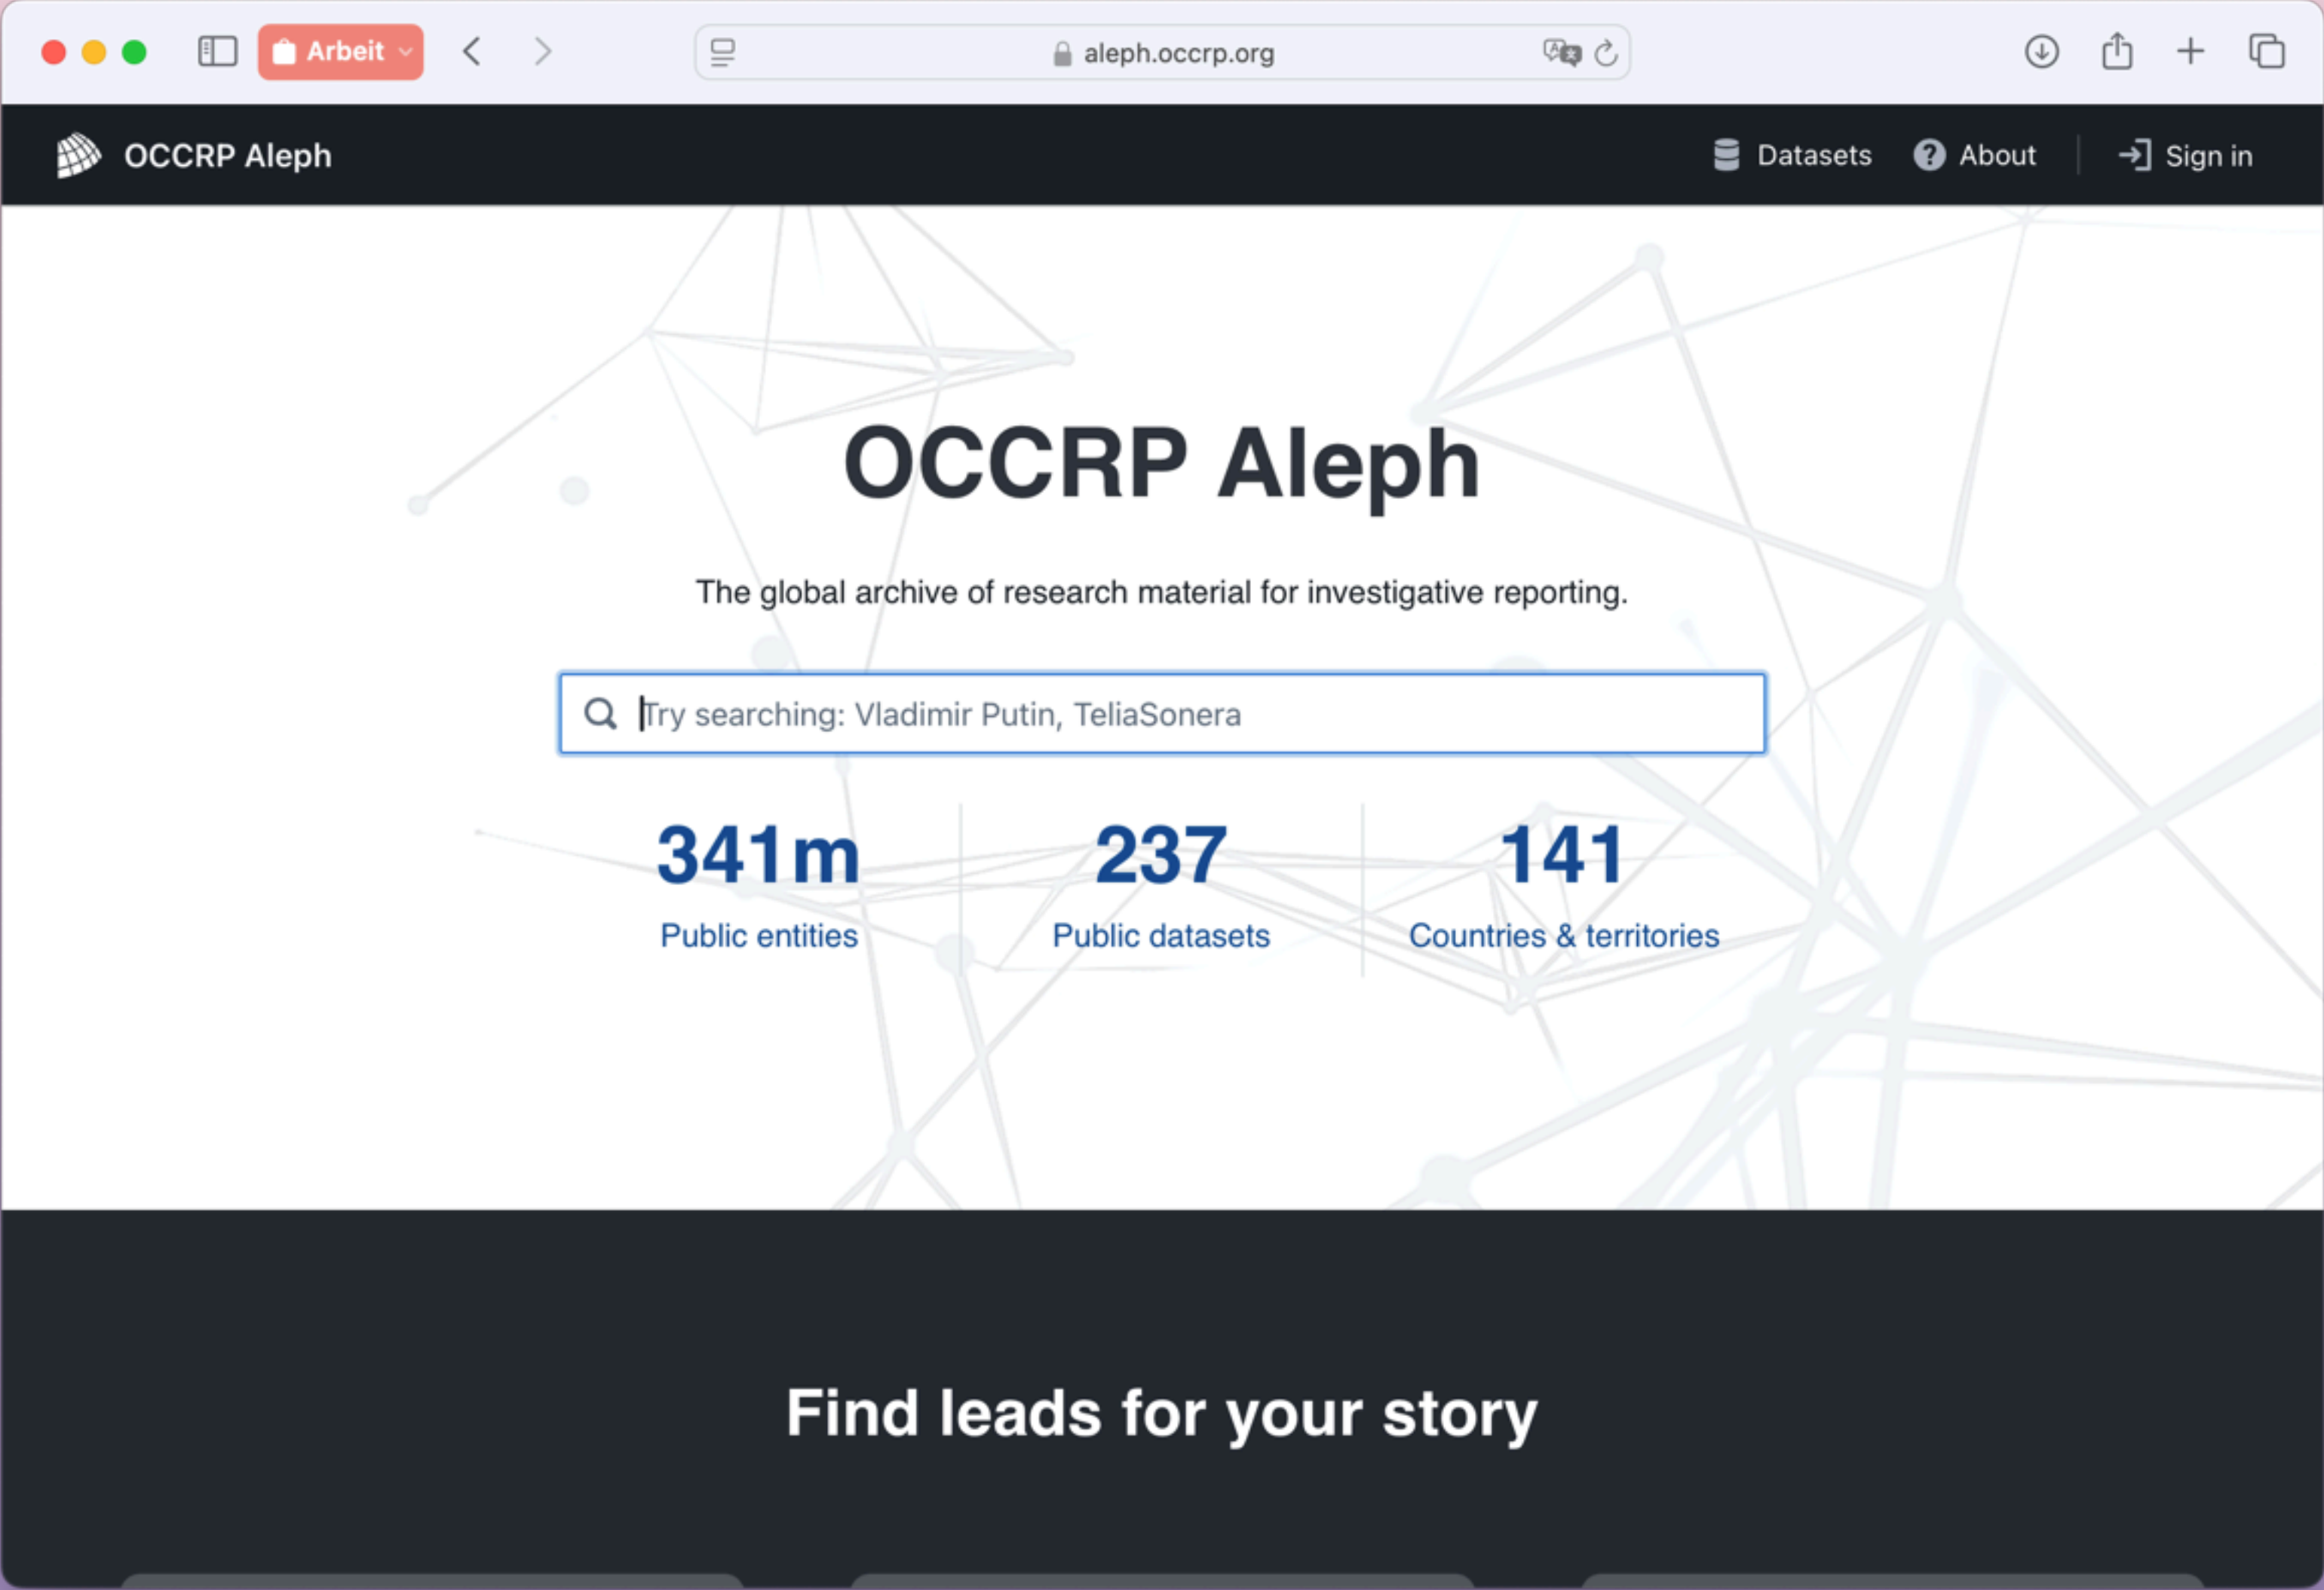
Arbeit

aleph.occrp.org

OCCRP Aleph

Datasets About Sign in

OCCRP Aleph

The global archive of research material for investigative reporting.

Try searching: Vladimir Putin, TeliaSonera

341m
Public entities

237
Public datasets

141
Countries & territories

Find leads for your story